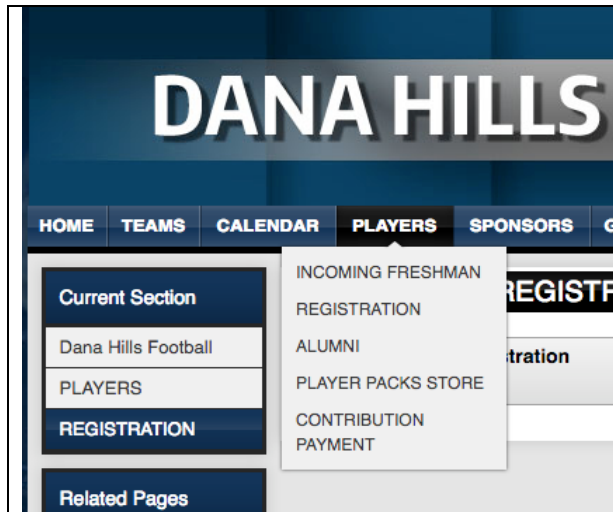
DANA HILLS

HOME TEAMS CALENDAR PLAYERS SPONSORS G

INCOMING FRESHMAN
REGISTRATION
ALUMNI
PLAYER PACKS STORE
CONTRIBUTION PAYMENT

Current Section
Dana Hills Football
PLAYERS
REGISTRATION

REGISTF
tration

Related Pages